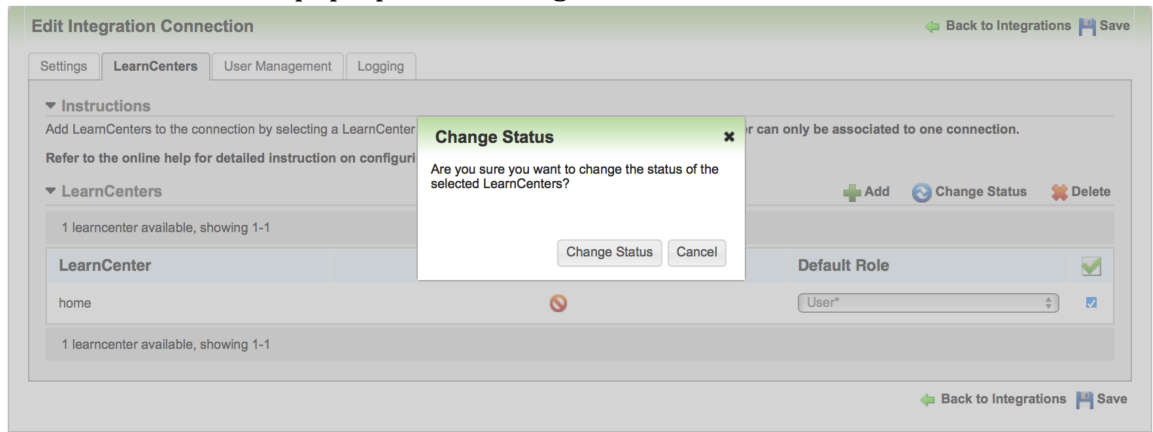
Edit Integration Connection

Back to Integrations Save

Settings LearnCenters User Management Logging

Instructions

Add LearnCenters to the connection by selecting a LearnCenter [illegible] r can only be associated to one connection.

Refer to the online help for detailed instruction on configuri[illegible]

LearnCenters

Add Change Status Delete

1 learncenter available, showing 1-1

| LearnCenter | | Default Role | |
|---|---|---|---|
| home | | User* | |

1 learncenter available, showing 1-1

Change Status

Are you sure you want to change the status of the selected LearnCenters?

Change Status Cancel

Back to Integrations Save